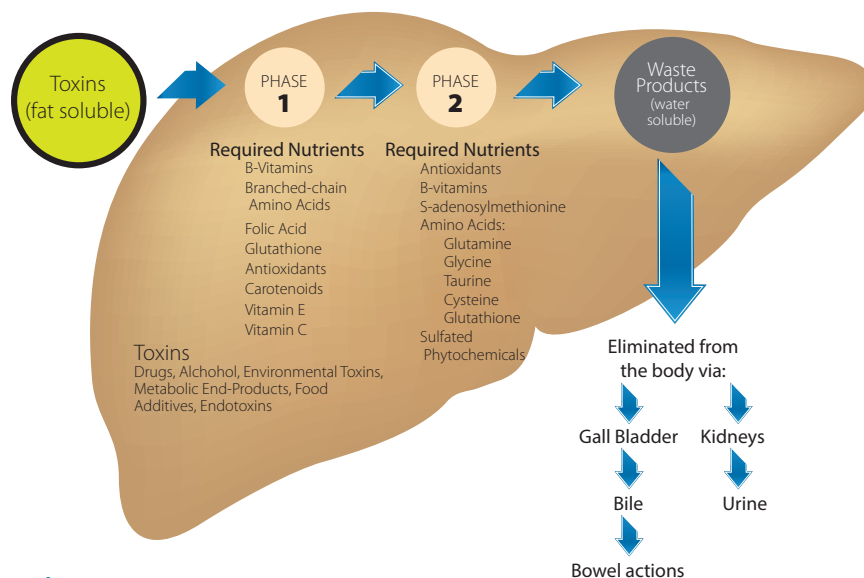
Toxins (fat soluble)

PHASE 1

PHASE 2

Waste Products (water soluble)

Required Nutrients
B-Vitamins
Branched-chain Amino Acids
Folic Acid
Glutathione
Antioxidants
Carotenoids
Vitamin E
Vitamin C

Required Nutrients
Antioxidants
B-vitamins
S-adenosylmethionine
Amino Acids:
Glutamine
Glycine
Taurine
Cysteine
Glutathione
Sulfated Phytochemicals

Toxins
Drugs, Alchohol, Environmental Toxins, Metabolic End-Products, Food Additives, Endotoxins

Eliminated from the body via:

Gall Bladder

Kidneys

Bile

Urine

Bowel actions